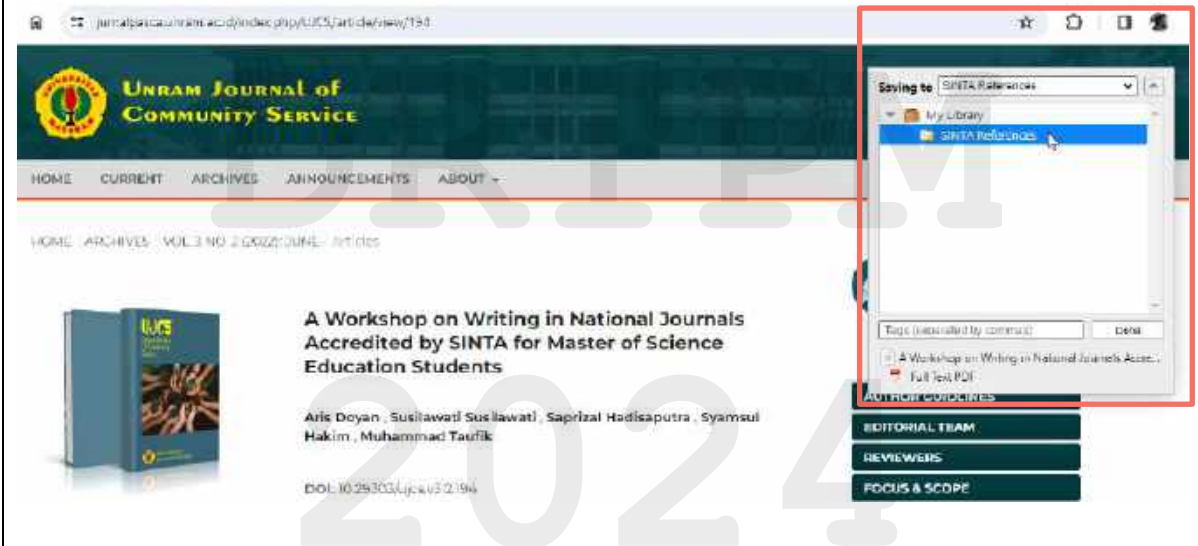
jurnalpasca.unram.ac.id/index.php/UJCS/article/view/194

UNRAM JOURNAL OF COMMUNITY SERVICE

HOME CURRENT ARCHIVES ANNOUNCEMENTS ABOUT

HOME / ARCHIVES / VOL 3 NO 2 (2022): JUNE / Articles

UJCS

A Workshop on Writing in National Journals Accredited by SINTA for Master of Science Education Students

Aris Doyan , Susilawati Susilawati , Saprizal Hadisaputra , Syamsul Hakim , Muhammad Taufik

DOI: 10.29303/ujcs.v3i2.194

Saving to SINTA References

My Library

SINTA References

Tags (separated by commas)

Done

A Workshop on Writing in National Journals Accre...

Full Text PDF

AUTHOR GUIDELINES

EDITORIAL TEAM

REVIEWERS

FOCUS & SCOPE

DRTPM

2024